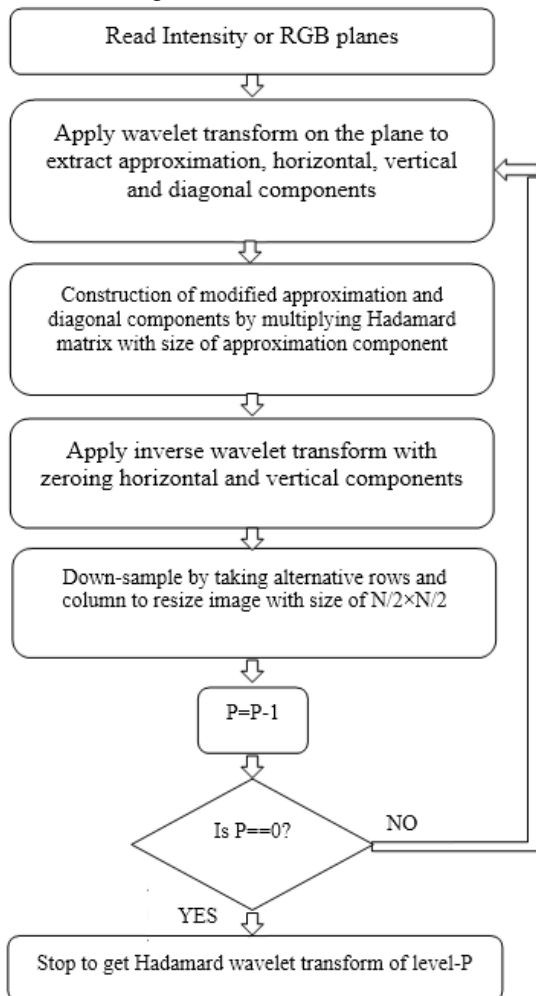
Read Intensity or RGB planes

Apply wavelet transform on the plane to extract approximation, horizontal, vertical and diagonal components

Construction of modified approximation and diagonal components by multiplying Hadamard matrix with size of approximation component

Apply inverse wavelet transform with zeroing horizontal and vertical components

Down-sample by taking alternative rows and column to resize image with size of N/2×N/2

P=P-1

Is P==0?

NO

YES

Stop to get Hadamard wavelet transform of level-P